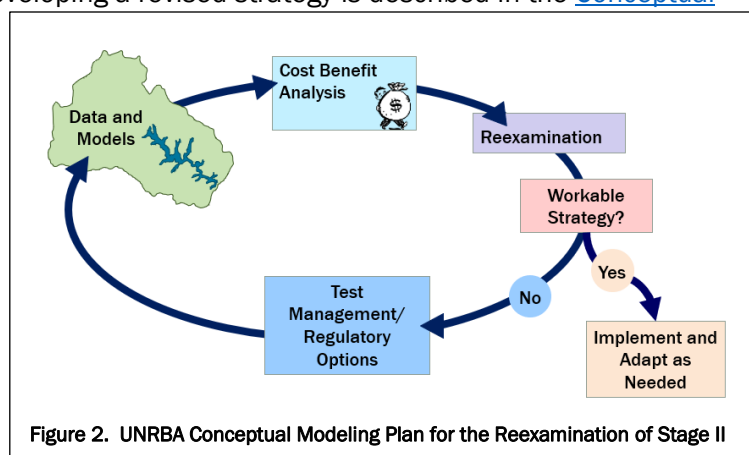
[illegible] a revised strategy is described in the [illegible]

Data and Models

Cost Benefit Analysis

$

Reexamination

Workable Strategy?

Yes

Implement and Adapt as Needed

No

Test Management/ Regulatory Options

Figure 2. UNRBA Conceptual Modeling Plan for the Reexamination of Stage II